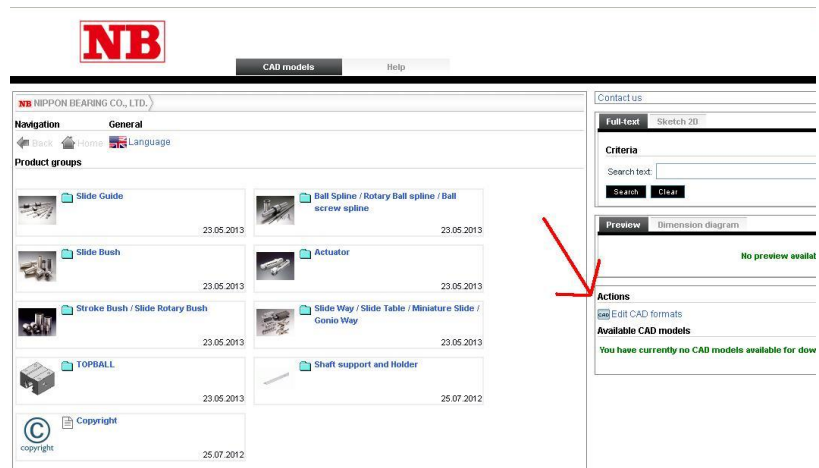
NB

CAD models Help

NB NIPPON BEARING CO., LTD.

Navigation General

Back Home Language

Product groups

Slide Guide
23.05.2013

Ball Spline / Rotary Ball spline / Ball screw spline
23.05.2013

Slide Bush
23.05.2013

Actuator
23.05.2013

Stroke Bush / Slide Rotary Bush
23.05.2013

Slide Way / Slide Table / Miniature Slide / Gonio Way
23.05.2013

TOPBALL
23.05.2013

Shaft support and Holder
25.07.2012

copyright
Copyright
25.07.2012

Contact us

Full-text Sketch 2D

Criteria

Search text:

Search Clear

Preview Dimension diagram

No preview availab

Actions

Edit CAD formats

Available CAD models

You have currently no CAD models available for dow